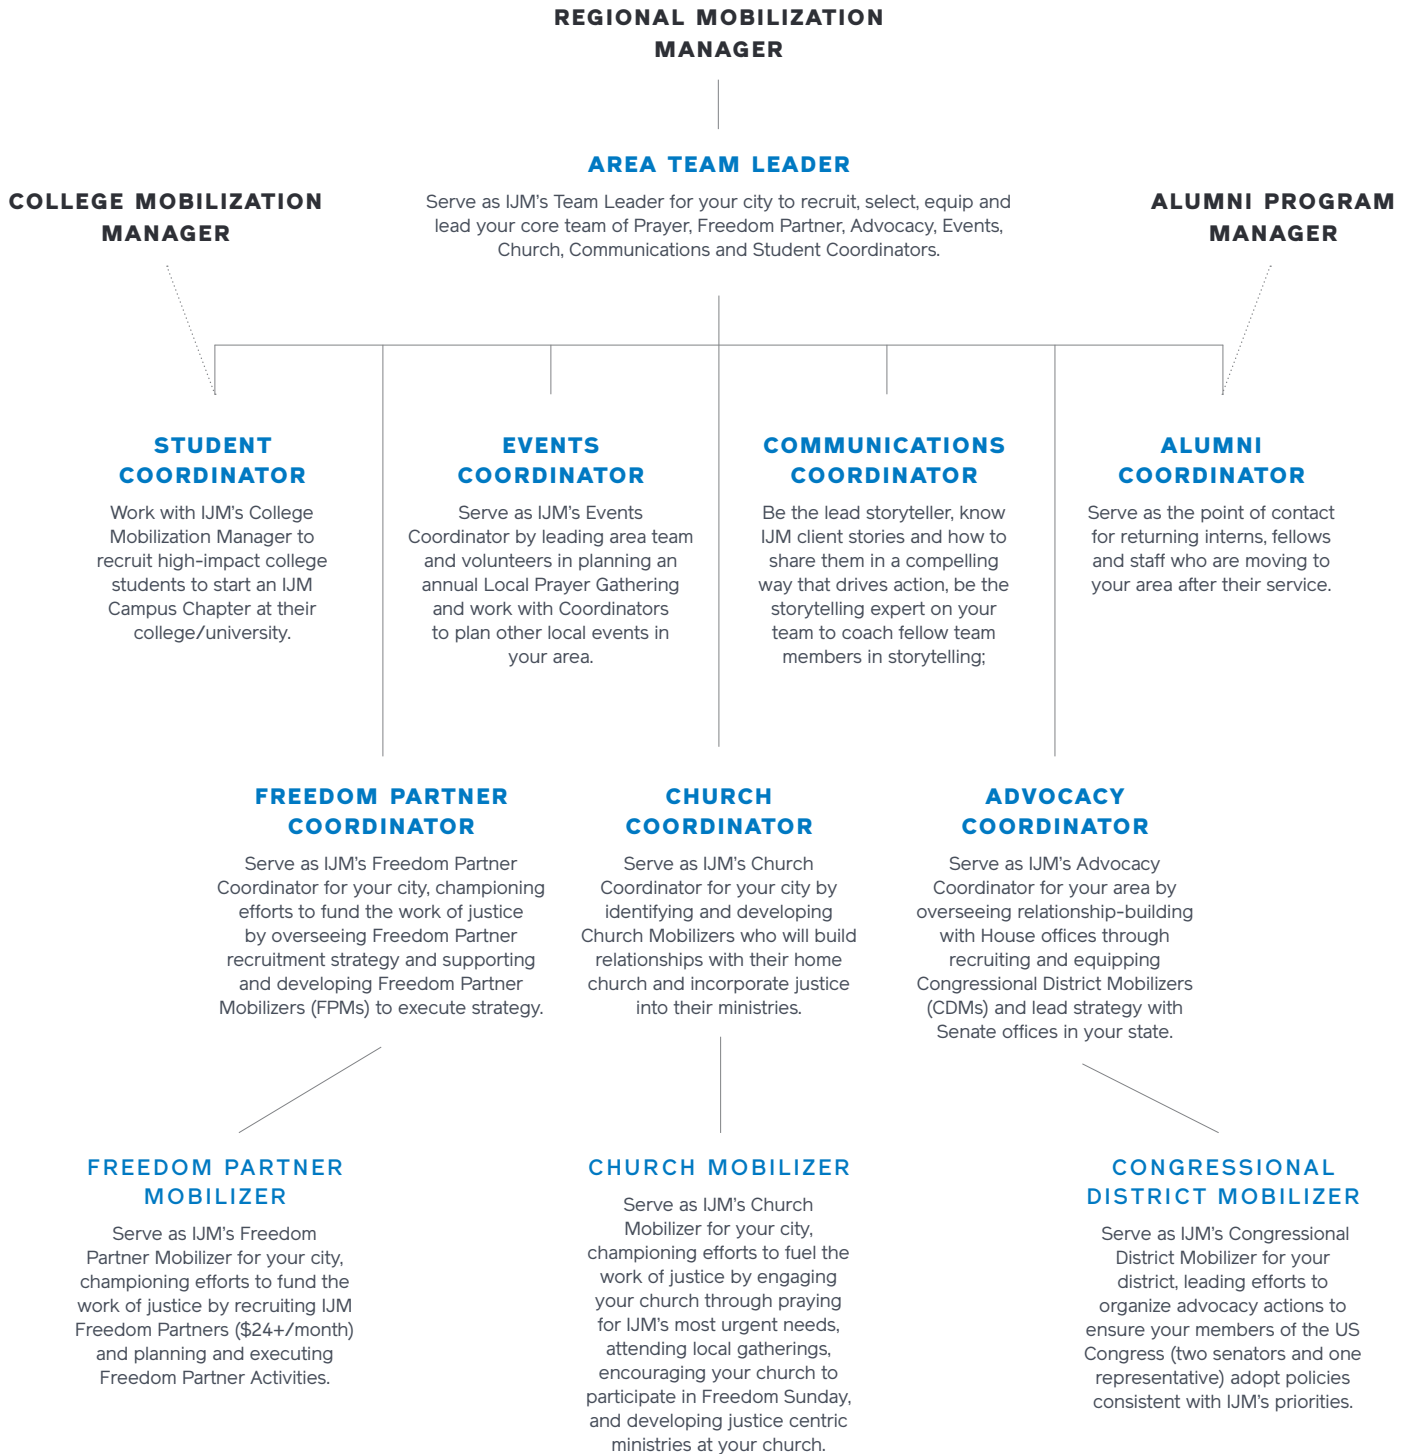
REGIONAL MOBILIZATION MANAGER

AREA TEAM LEADER

Serve as IJM's Team Leader for your city to recruit, select, equip and lead your core team of Prayer, Freedom Partner, Advocacy, Events, Church, Communications and Student Coordinators.

COLLEGE MOBILIZATION MANAGER

ALUMNI PROGRAM MANAGER

STUDENT COORDINATOR

Work with IJM's College Mobilization Manager to recruit high-impact college students to start an IJM Campus Chapter at their college/university.

EVENTS COORDINATOR

Serve as IJM's Events Coordinator by leading area team and volunteers in planning an annual Local Prayer Gathering and work with Coordinators to plan other local events in your area.

COMMUNICATIONS COORDINATOR

Be the lead storyteller, know IJM client stories and how to share them in a compelling way that drives action, be the storytelling expert on your team to coach fellow team members in storytelling;

ALUMNI COORDINATOR

Serve as the point of contact for returning interns, fellows and staff who are moving to your area after their service.

FREEDOM PARTNER COORDINATOR

Serve as IJM's Freedom Partner Coordinator for your city, championing efforts to fund the work of justice by overseeing Freedom Partner recruitment strategy and supporting and developing Freedom Partner Mobilizers (FPMs) to execute strategy.

CHURCH COORDINATOR

Serve as IJM's Church Coordinator for your city by identifying and developing Church Mobilizers who will build relationships with their home church and incorporate justice into their ministries.

ADVOCACY COORDINATOR

Serve as IJM's Advocacy Coordinator for your area by overseeing relationship-building with House offices through recruiting and equipping Congressional District Mobilizers (CDMs) and lead strategy with Senate offices in your state.

FREEDOM PARTNER MOBILIZER

Serve as IJM's Freedom Partner Mobilizer for your city, championing efforts to fund the work of justice by recruiting IJM Freedom Partners ($24+/month) and planning and executing Freedom Partner Activities.

CHURCH MOBILIZER

Serve as IJM's Church Mobilizer for your city, championing efforts to fuel the work of justice by engaging your church through praying for IJM's most urgent needs, attending local gatherings, encouraging your church to participate in Freedom Sunday, and developing justice centric ministries at your church.

CONGRESSIONAL DISTRICT MOBILIZER

Serve as IJM's Congressional District Mobilizer for your district, leading efforts to organize advocacy actions to ensure your members of the US Congress (two senators and one representative) adopt policies consistent with IJM's priorities.